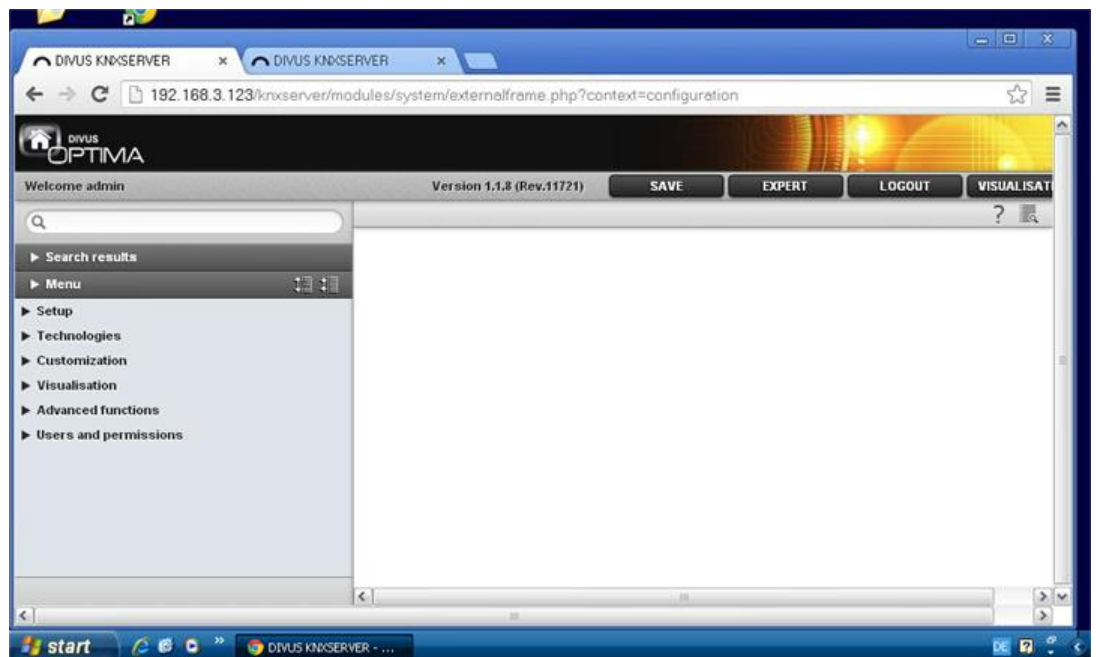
DIVUS KNXSERVER ×
DIVUS KNXSERVER ×

192.168.3.123/knxserver/modules/system/externalframe.php?context=configuration

DIVUS
OPTIMA

Welcome admin
Version 1.1.8 (Rev.11721)
SAVE
EXPERT
LOGOUT
VISUALISAT

▶ Search results
▶ Menu
▶ Setup
▶ Technologies
▶ Customization
▶ Visualisation
▶ Advanced functions
▶ Users and permissions

?

start
DIVUS KNXSERVER - ...
DE